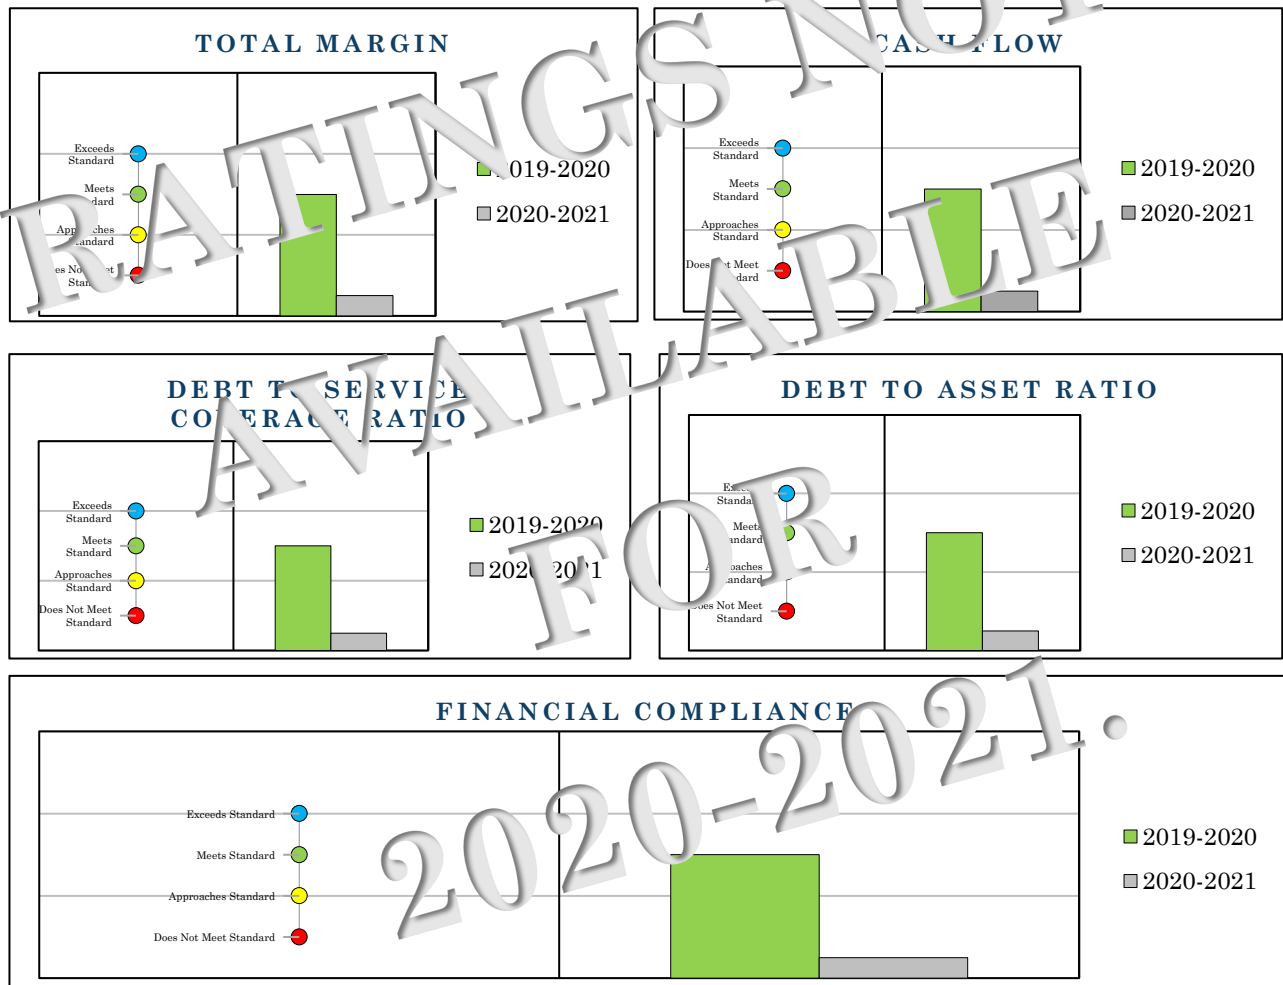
TOTAL MARGIN

Exceeds Standard

Meets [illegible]dard

App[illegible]ches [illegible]andard

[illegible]es No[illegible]et Stan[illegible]

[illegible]019-2020

2020-2021

RATINGS NOT AVAILABLE FOR 2020-2021.

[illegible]CAS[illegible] FLOW

Exceeds Standard

Meets Standard

Approaches Standard

Does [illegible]t Meet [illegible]dard

2019-2020

2020-2021

DEBT T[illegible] SE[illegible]VICE CO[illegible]ERA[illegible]E RATIO

Exceeds Standard

Meets Standard

Approaches Standard

Does Not Meet Standard

2019-2020

202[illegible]20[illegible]1

DEBT TO ASSET RATIO

Ex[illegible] Standa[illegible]

Meets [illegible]andard

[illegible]baches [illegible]andard

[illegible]oes Not Meet Standard

2019-2020

2020-2021

FINANCIAL COMPLIANCE

Exceeds Standard

Meets Standard

Approaches Standard

Does Not Meet Standard

2019-2020

2020-2021